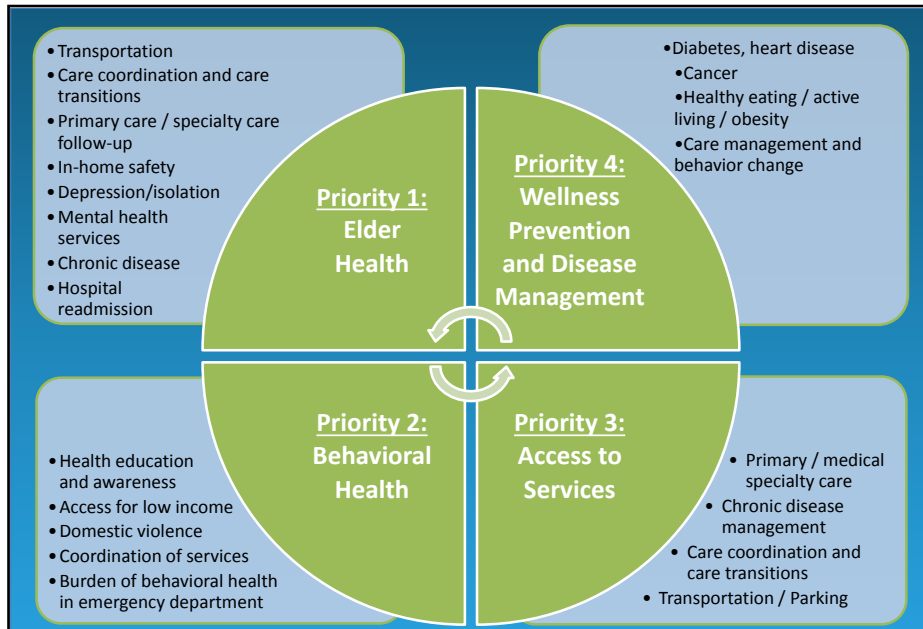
• Transportation
• Care coordination and care transitions
• Primary care / specialty care follow-up
• In-home safety
• Depression/isolation
• Mental health services
• Chronic disease
• Hospital readmission

• Diabetes, heart disease
• Cancer
• Healthy eating / active living / obesity
• Care management and behavior change

Priority 1:
Elder Health

Priority 4:
Wellness Prevention and Disease Management

Priority 2:
Behavioral Health

Priority 3:
Access to Services

• Health education and awareness
• Access for low income
• Domestic violence
• Coordination of services
• Burden of behavioral health in emergency department

• Primary / medical specialty care
• Chronic disease management
• Care coordination and care transitions
• Transportation / Parking